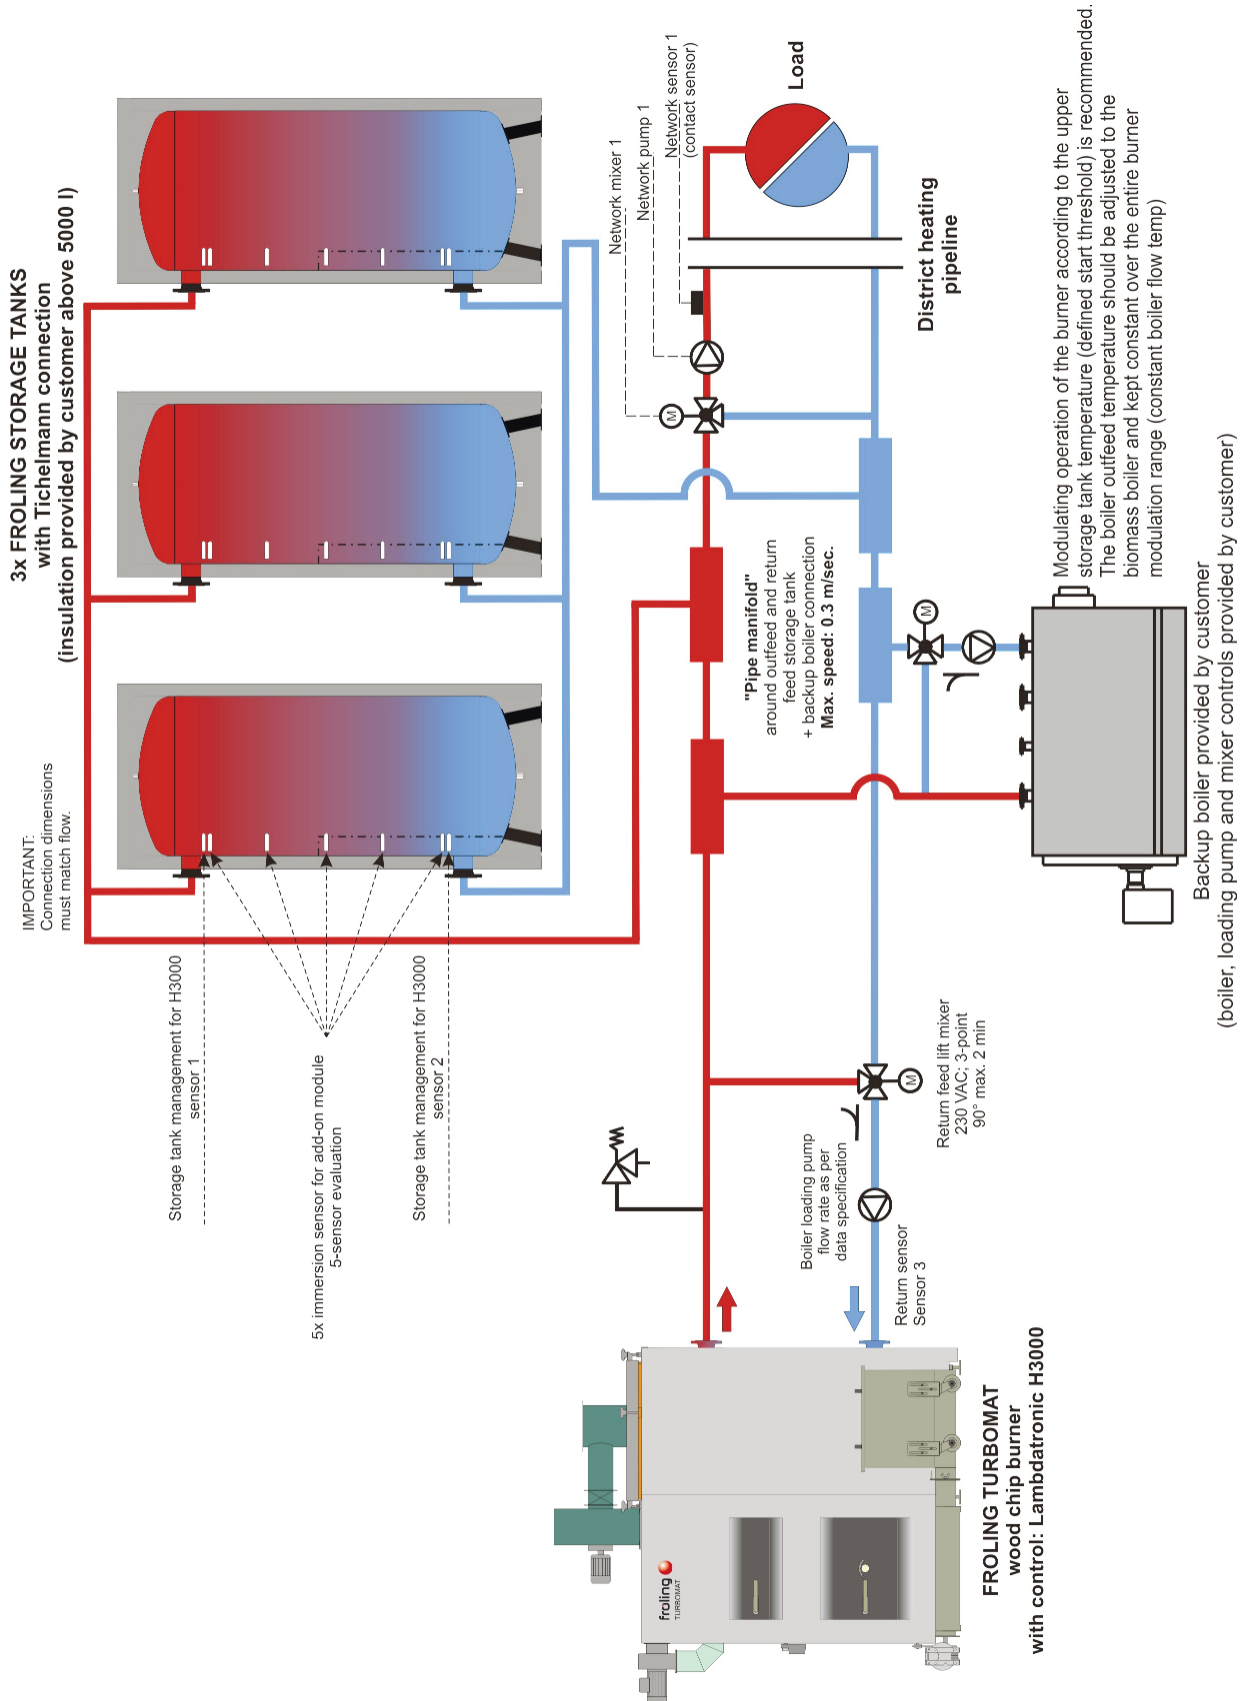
3x FROLING STORAGE TANKS
with Tichelmann connection
(insulation provided by customer above 5000 l)

IMPORTANT:
Connection dimensions
must match flow.

Storage tank management for H3000
sensor 1

5x immersion sensor for add-on module
5-sensor evaluation

Storage tank management for H3000
sensor 2

Network mixer 1

Network pump 1

Network sensor 1
(contact sensor)

Load

District heating
pipeline

"Pipe manifold"
around outfeed and return
feed storage tank
+ backup boiler connection
Max. speed: 0.3 m/sec.

Modulating operation of the burner according to the upper storage tank temperature (defined start threshold) is recommended. The boiler outfeed temperature should be adjusted to the biomass boiler and kept constant over the entire burner modulation range (constant boiler flow temp)

Backup boiler provided by customer
(boiler, loading pump and mixer controls provided by customer)

Return feed lift mixer
230 VAC; 3-point
90° max. 2 min

Boiler loading pump
flow rate as per
data specification

Return sensor
Sensor 3

froling
TURBOMAT

FROLING TURBOMAT
wood chip burner
with control: Lambdatronic H3000